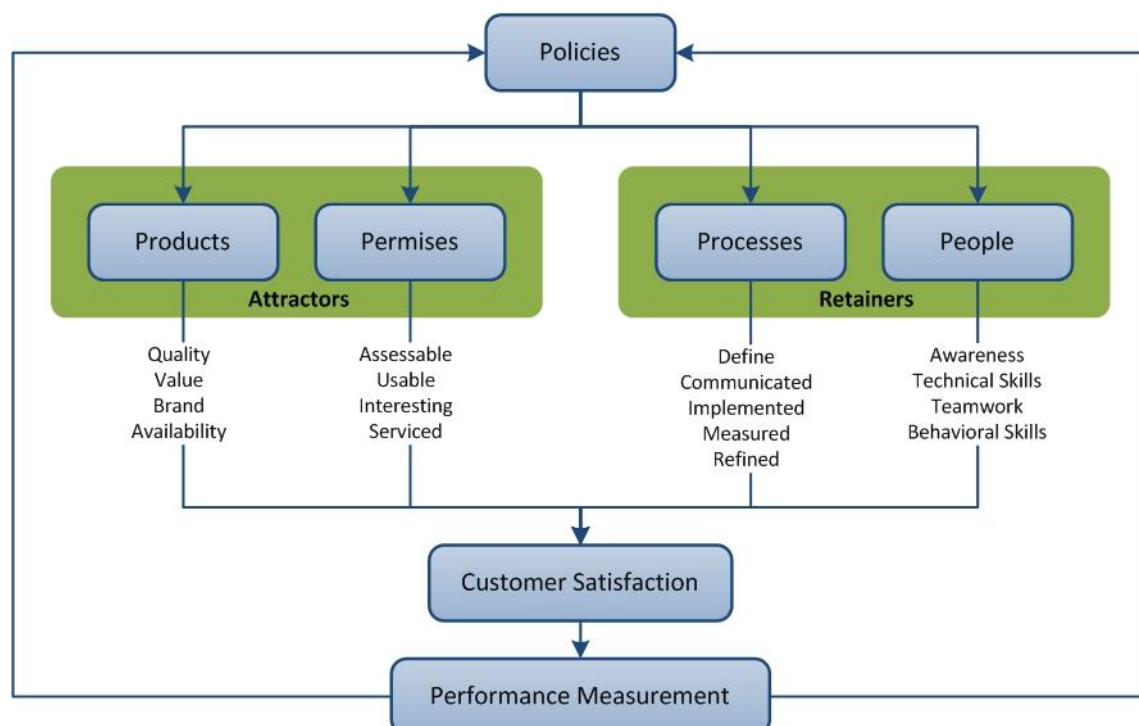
Policies

Products

Permises

Attractors

Processes

People

Retainers

Quality
Value
Brand
Availability

Assessable
Usable
Interesting
Serviced

Define
Communicated
Implemented
Measured
Refined

Awareness
Technical Skills
Teamwork
Behavioral Skills

Customer Satisfaction

Performance Measurement